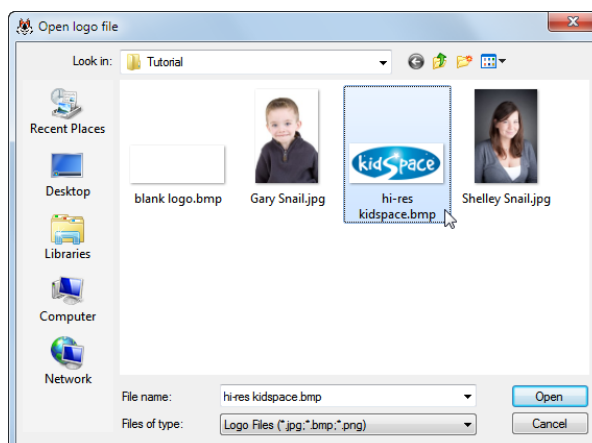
Open logo file

Look in: Tutorial

Recent Places
Desktop
Libraries
Computer
Network

blank logo.bmp
Gary Snail.jpg
kidSpace
hi-res kidspace.bmp
Shelley Snail.jpg

File name: hi-res kidspace.bmp
Files of type: Logo Files (*.jpg;*.bmp;*.png)

Open
Cancel